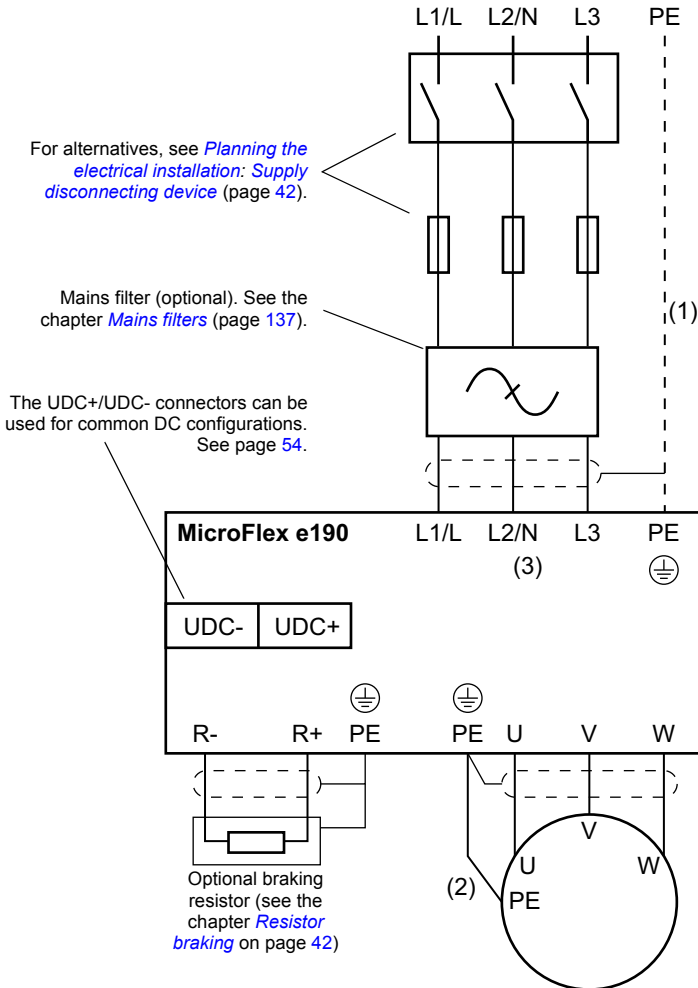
L1/L L2/N L3 PE

For alternatives, see *Planning the electrical installation: Supply disconnecting device* (page 42).

Mains filter (optional). See the chapter *Mains filters* (page 137).

(1)

The UDC+/UDC- connectors can be used for common DC configurations. See page 54.

MicroFlex e190

L1/L L2/N L3 PE

(3)

UDC- UDC+

R- R+ PE PE U V W

V

U W

(2) PE

Optional braking resistor (see the chapter *Resistor braking* on page 42)